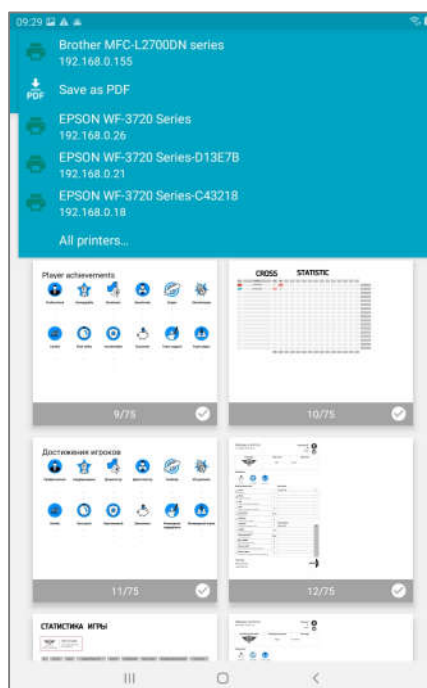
09:29

Brother MFC-L2700DN series
192.168.0.155

PDF
Save as PDF

EPSON WF-3720 Series
192.168.0.26

EPSON WF-3720 Series-D13E7B
192.168.0.21

EPSON WF-3720 Series-C43218
192.168.0.18

All printers...

Player achievements

CROSS STATISTIC

9/75

10/75

Достижения игроков

11/75

12/75

СТАТИСТИКА ИГРЫ